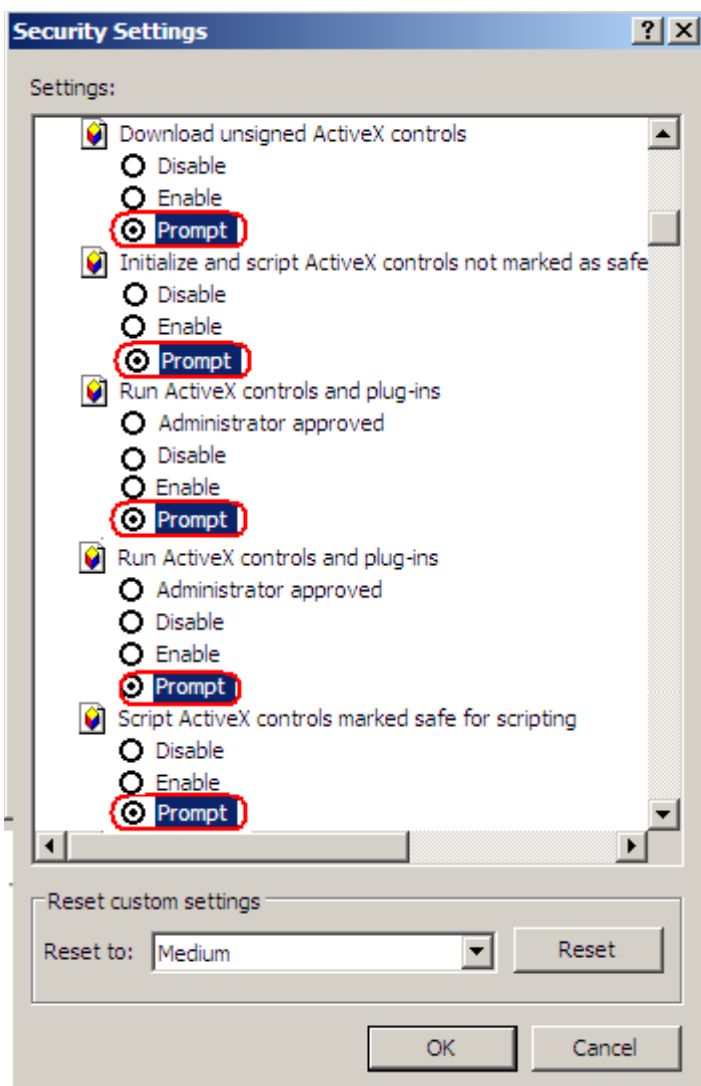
Security Settings ? ×

Settings:

Download unsigned ActiveX controls
Disable
Enable
Prompt
Initialize and script ActiveX controls not marked as safe
Disable
Enable
Prompt
Run ActiveX controls and plug-ins
Administrator approved
Disable
Enable
Prompt
Run ActiveX controls and plug-ins
Administrator approved
Disable
Enable
Prompt
Script ActiveX controls marked safe for scripting
Disable
Enable
Prompt

Reset custom settings
Reset to: Medium
Reset

OK
Cancel